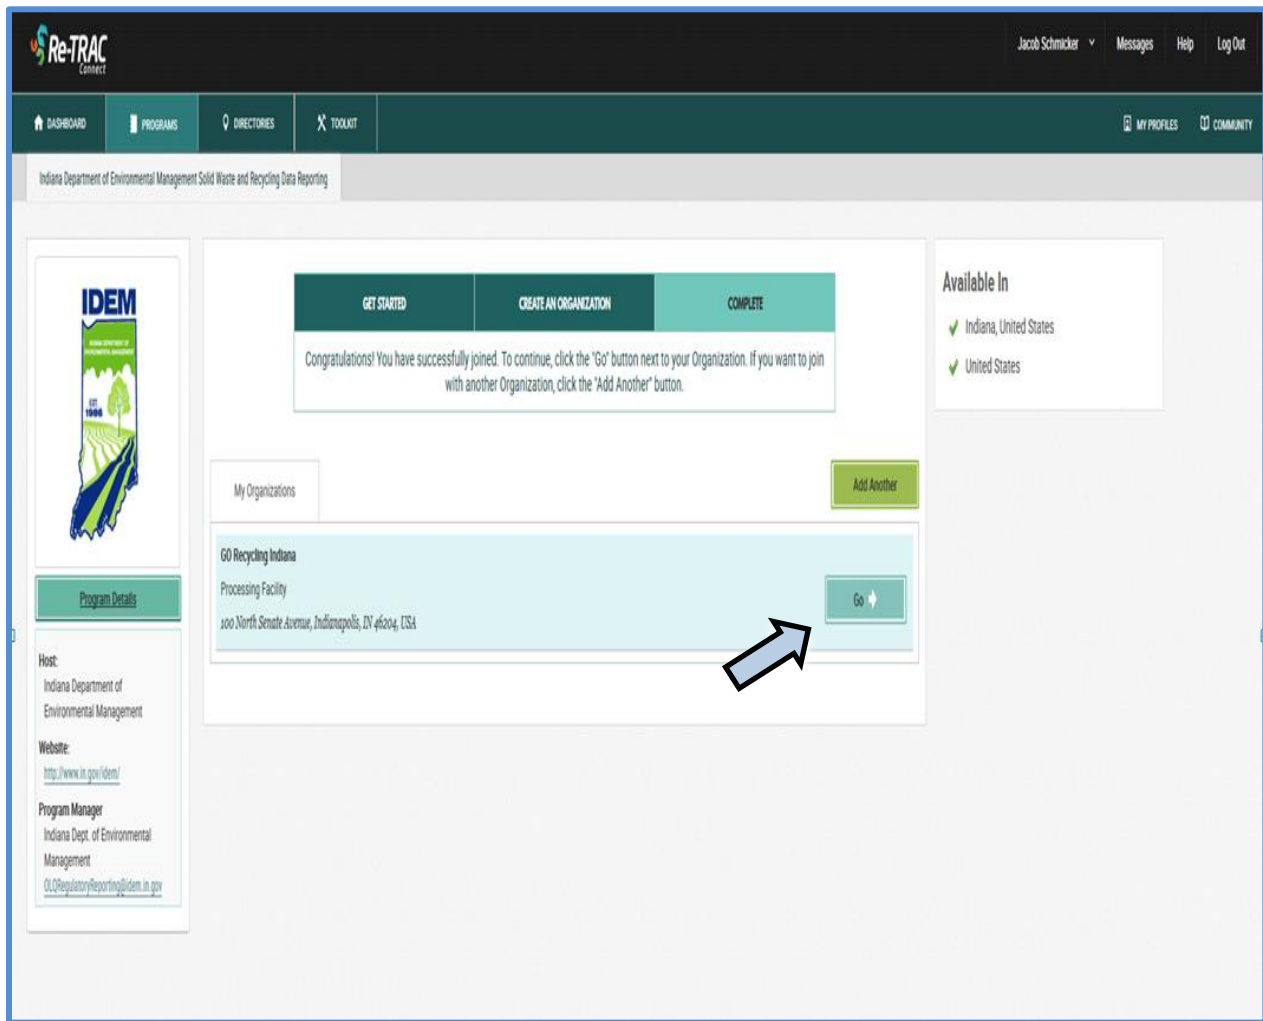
Re-TRAC Connect

Jacob Schmicker Messages Help Log Out

DASHBOARD PROGRAMS DIRECTORIES TOOLKIT

MY PROFILES COMMUNITY

Indiana Department of Environmental Management Solid Waste and Recycling Data Reporting

IDEM
INDIANA DEPARTMENT OF ENVIRONMENTAL MANAGEMENT
EST 1986

Program Details

Host:
Indiana Department of Environmental Management

Website:
http://www.in.gov/idem/

Program Manager
Indiana Dept. of Environmental Management
OLQRegulatoryReporting@idem.in.gov

GET STARTED | CREATE AN ORGANIZATION | COMPLETE

Congratulations! You have successfully joined. To continue, click the "Go" button next to your Organization. If you want to join with another Organization, click the "Add Another" button.

My Organizations

Add Another

GO Recycling Indiana
Processing Facility
100 North Senate Avenue, Indianapolis, IN 46204, USA

Go

Available In
Indiana, United States
United States